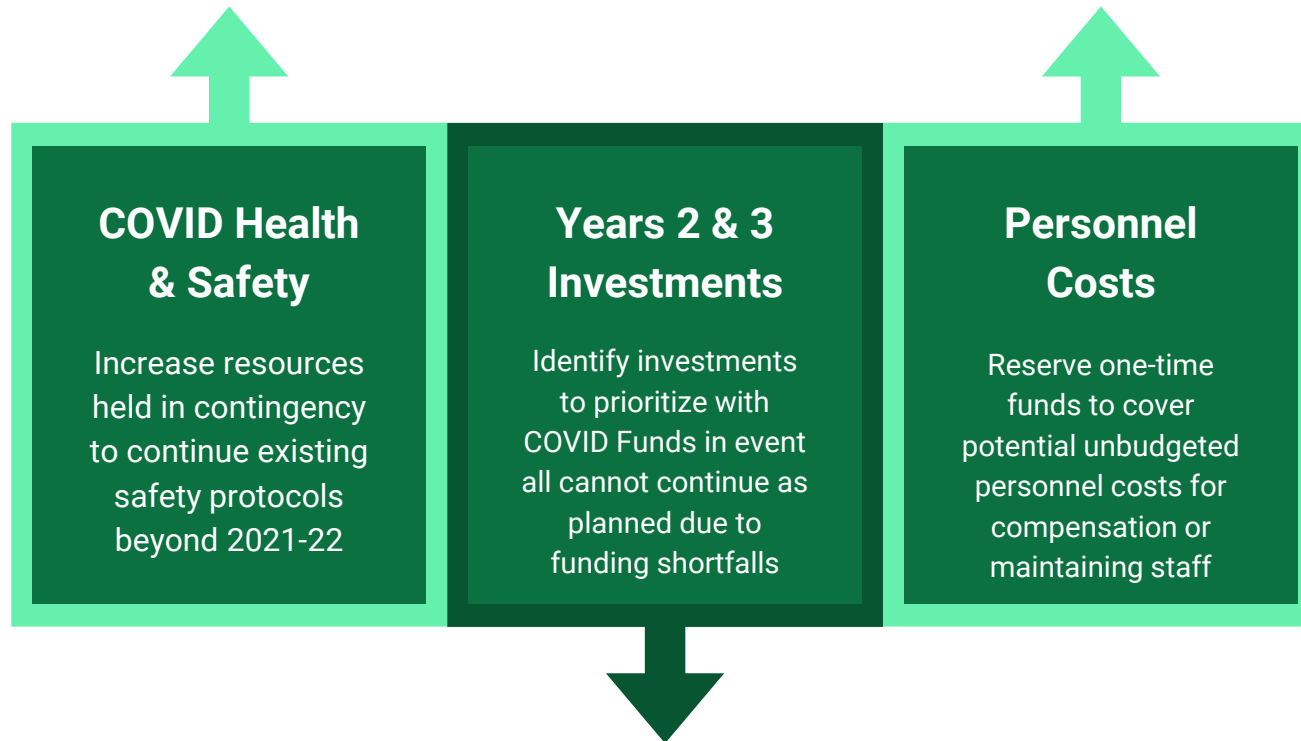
COVID Health & Safety

Increase resources held in contingency to continue existing safety protocols beyond 2021-22

Years 2 & 3 Investments

Identify investments to prioritize with COVID Funds in event all cannot continue as planned due to funding shortfalls

Personnel Costs

Reserve one-time funds to cover potential unbudgeted personnel costs for compensation or maintaining staff